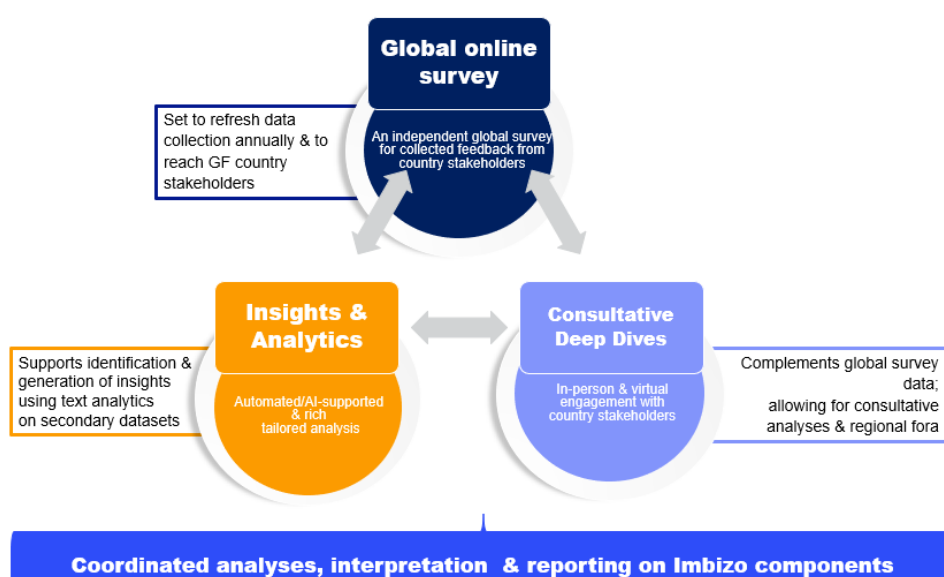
Global online survey

An independent global survey for collected feedback from country stakeholders

Set to refresh data collection annually & to reach GF country stakeholders

Insights & Analytics

Automated/AI-supported & rich tailored analysis

Supports identification & generation of insights using text analytics on secondary datasets

Consultative Deep Dives

In-person & virtual engagement with country stakeholders

Complements global survey data; allowing for consultative analyses & regional fora

Coordinated analyses, interpretation & reporting on Imbizo components